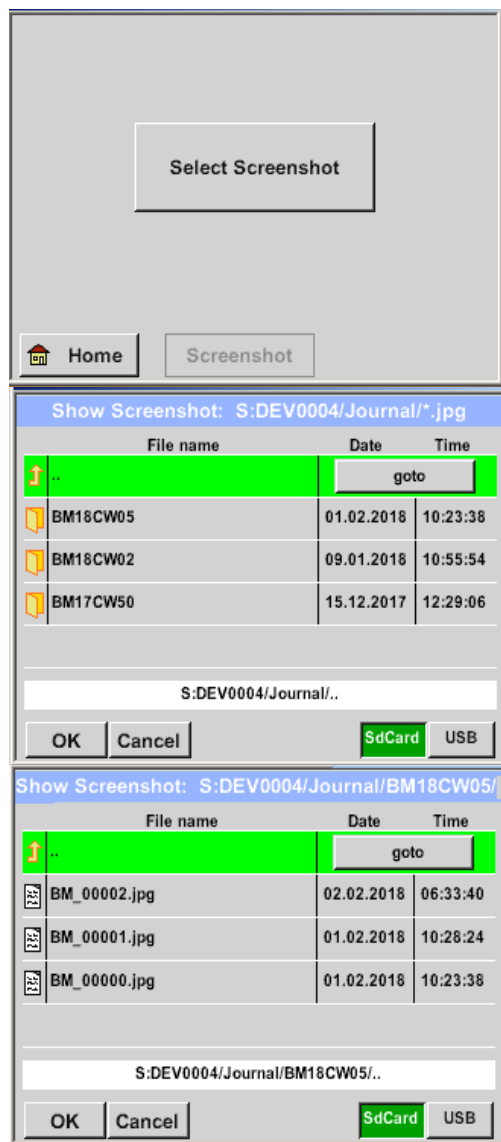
Select Screenshot

Home Screenshot

Show Screenshot: S:DEV0004/Journal/*.jpg

| | File name | Date | Time |
|---|---|---|---|
| | .. | goto | |
| | BM18CW05 | 01.02.2018 | 10:23:38 |
| | BM18CW02 | 09.01.2018 | 10:55:54 |
| | BM17CW50 | 15.12.2017 | 12:29:06 |

S:DEV0004/Journal/..

OK Cancel SdCard USB

Show Screenshot: S:DEV0004/Journal/BM18CW05/

| | File name | Date | Time |
|---|---|---|---|
| | .. | goto | |
| | BM_00002.jpg | 02.02.2018 | 06:33:40 |
| | BM_00001.jpg | 01.02.2018 | 10:28:24 |
| | BM_00000.jpg | 01.02.2018 | 10:23:38 |

S:DEV0004/Journal/BM18CW05/..

OK Cancel SdCard USB